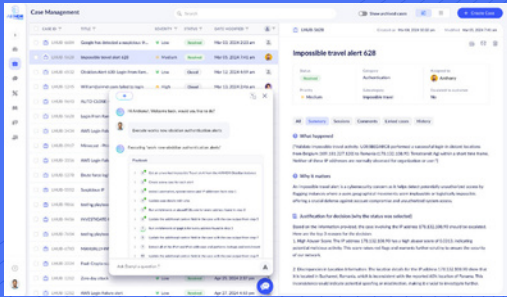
Case Management

Search

Show archived cases

+ Create Case

CASE ID | TITLE | SEVERITY | STATUS | DATE MODIFIED

Google has detected a suspicious... | Low | Resolved | Mar 26, 2024 4:00 pm

Impossible travel alert 628 | Medium | Resolved | Mar 26, 2024 3:04 pm

Situation alert | High | Closed | Mar 11, 2024 3:03 pm

Hi Andrew! Welcome back, would you like to do?

Execute worker new decision workflow alerts

Executing "worker new workflow"

Ask Charlotte a question

Impossible travel alert 628

Status
Resolved

Category
Authentication

Assigned to
Archangel

Priority
Medium

Subcategory
Impossible travel

Escalated to customer
No

AI

What happened

Why it matters

An impossible travel alert is a cybersecurity concern as it helps detect potentially unauthorized access by flagging instances where a user's geographical movements seem implausible or logically impossible, offering a crucial defense against account compromises and unauthorized system access.

Justification for decision (why the status was selected)

1. High Impact Score:

2. Discrepancies in Location Information: